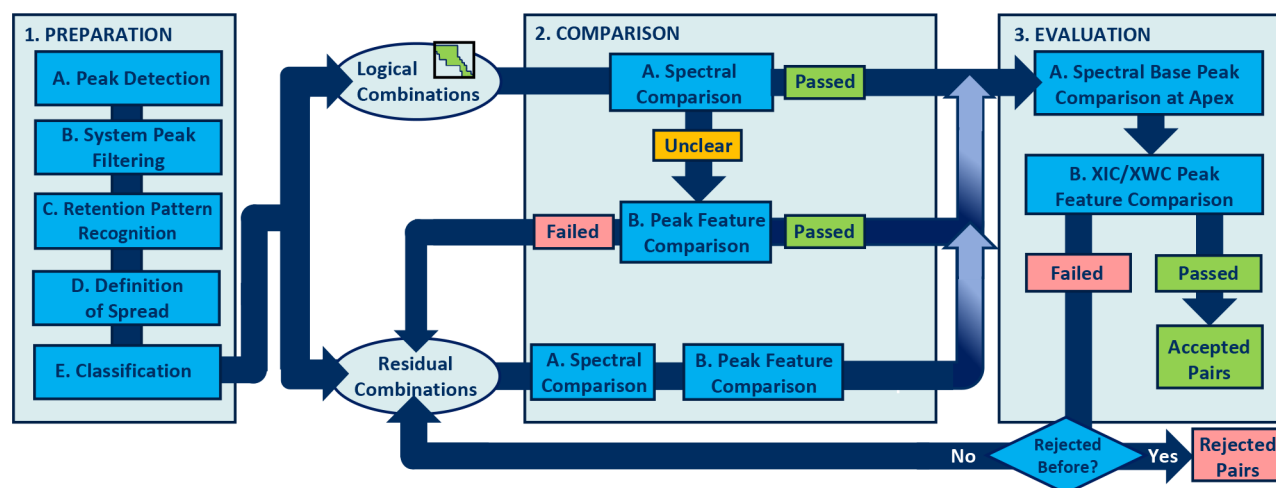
1. PREPARATION

A. Peak Detection

B. System Peak Filtering

C. Retention Pattern Recognition

D. Definition of Spread

E. Classification

Logical Combinations

Residual Combinations

2. COMPARISON

A. Spectral Comparison

Passed

Unclear

Failed

B. Peak Feature Comparison

Passed

A. Spectral Comparison

B. Peak Feature Comparison

3. EVALUATION

A. Spectral Base Peak Comparison at Apex

B. XIC/XWC Peak Feature Comparison

Failed

Passed

Accepted Pairs

No

Rejected Before?

Yes

Rejected Pairs